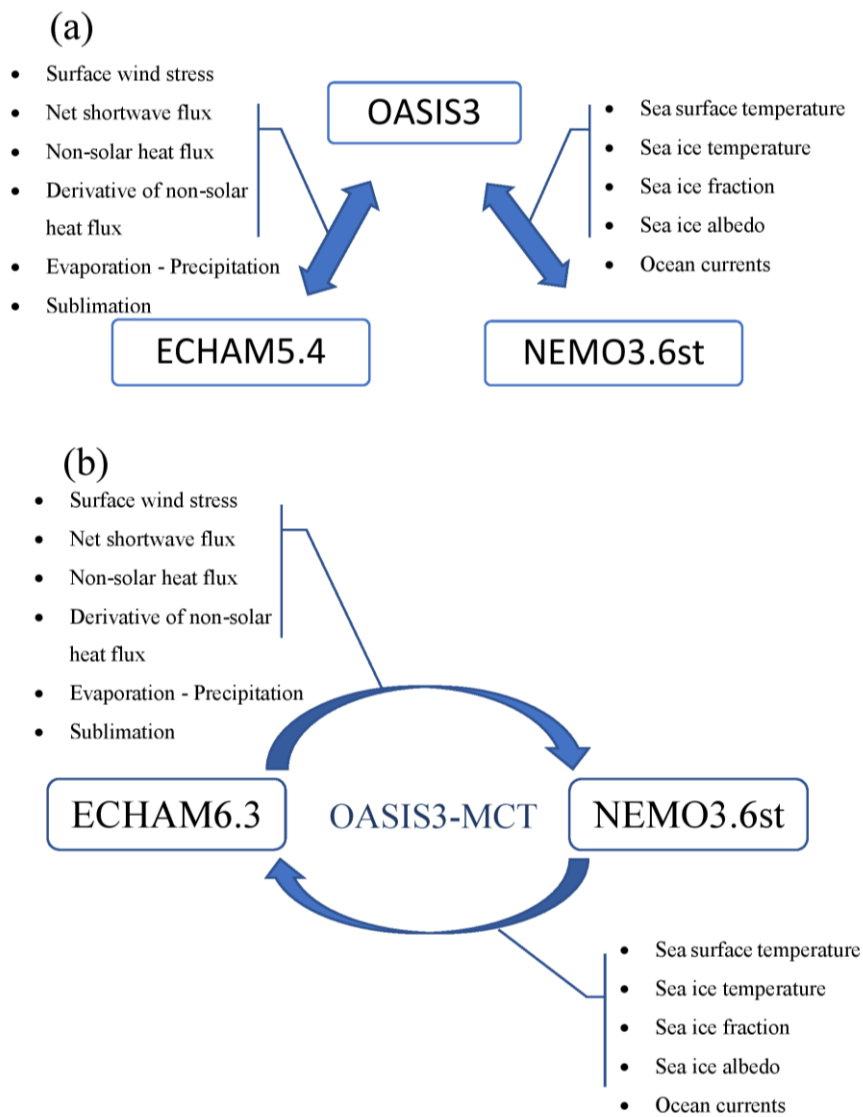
(a)

- Surface wind stress
- Net shortwave flux
- Non-solar heat flux
- Derivative of non-solar heat flux
- Evaporation - Precipitation
- Sublimation

OASIS3

- Sea surface temperature
- Sea ice temperature
- Sea ice fraction
- Sea ice albedo
- Ocean currents

ECHAM5.4

NEMO3.6st

(b)

- Surface wind stress
- Net shortwave flux
- Non-solar heat flux
- Derivative of non-solar heat flux
- Evaporation - Precipitation
- Sublimation

ECHAM6.3

OASIS3-MCT

NEMO3.6st

- Sea surface temperature
- Sea ice temperature
- Sea ice fraction
- Sea ice albedo
- Ocean currents